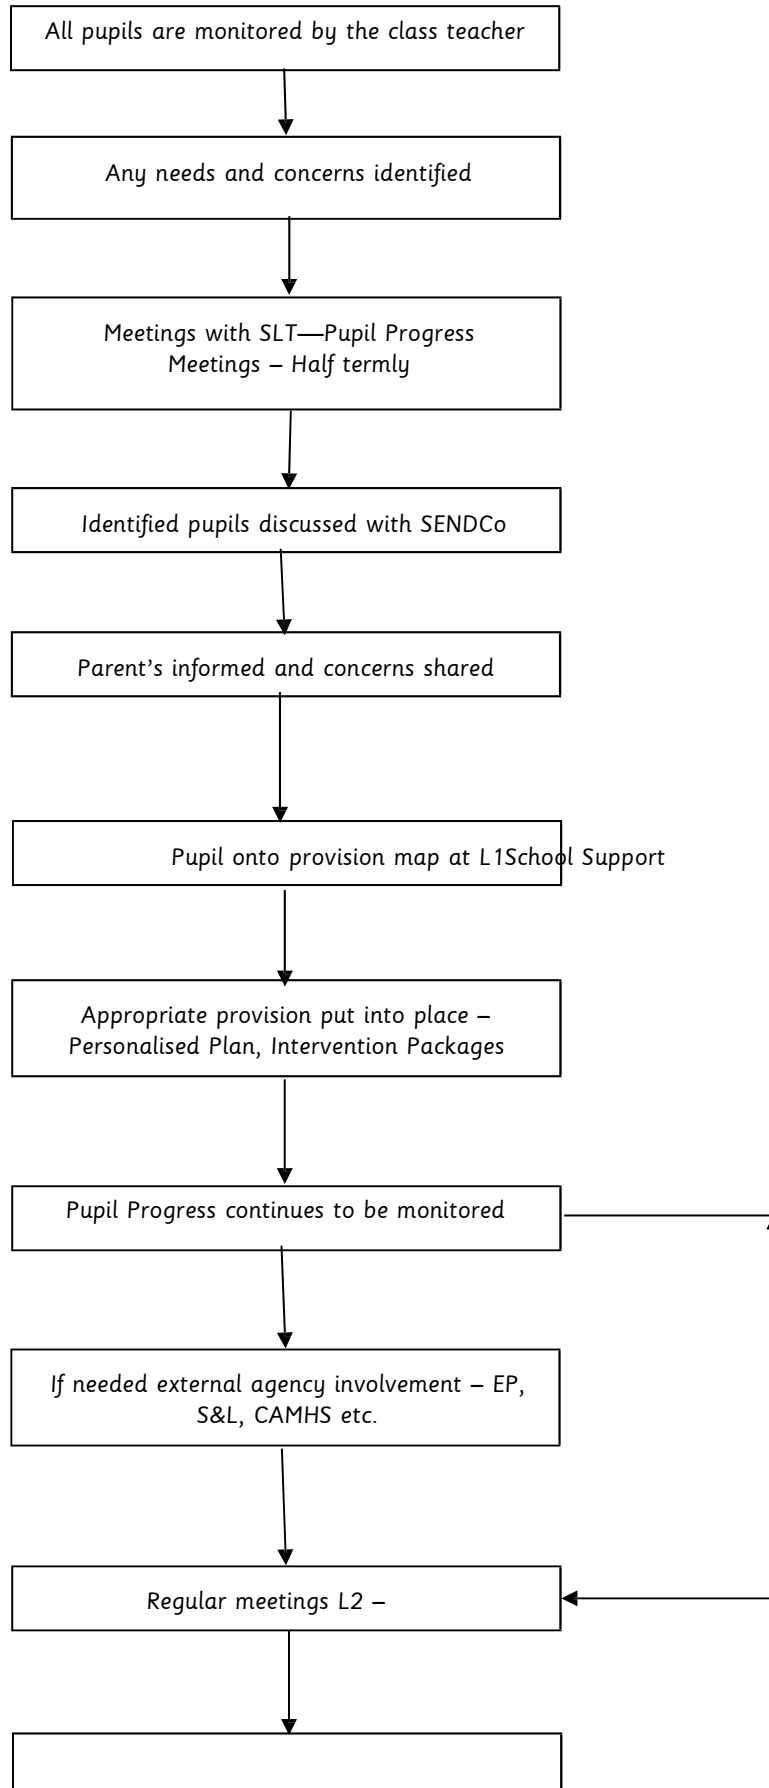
All pupils are monitored by the class teacher

Any needs and concerns identified

Meetings with SLT—Pupil Progress Meetings – Half termly

Identified pupils discussed with SENDCo

Parent's informed and concerns shared

Pupil onto provision map at L1School Support

Appropriate provision put into place – Personalised Plan, Intervention Packages

Pupil Progress continues to be monitored

If needed external agency involvement – EP, S&L, CAMHS etc.

Regular meetings L2 –